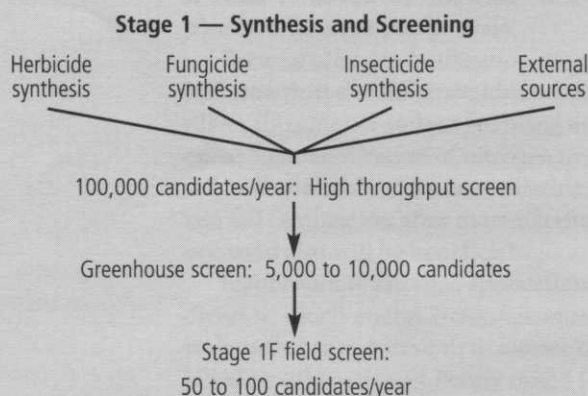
Stage 1 — Synthesis and Screening

Herbicide synthesis

Fungicide synthesis

Insecticide synthesis

External sources

100,000 candidates/year: High throughput screen

Greenhouse screen: 5,000 to 10,000 candidates

Stage 1F field screen: 50 to 100 candidates/year